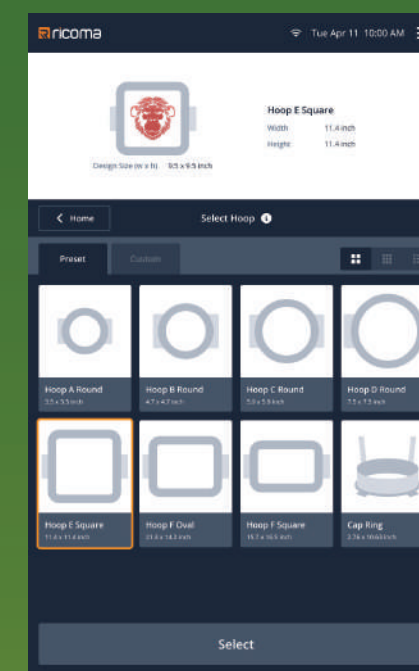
ricoma

Tue Apr 11 10:00 AM

Hoop E Square

Width 11.4 inch

Height 11.4 inch

Design Size (w x h) 9.5 x 9.5 inch

Home

Select Hoop

Preset

Custom

Hoop A Round
3.5 x 3.5 inch

Hoop B Round
4.7 x 4.7 inch

Hoop C Round
5.9 x 5.9 inch

Hoop D Round
7.5 x 7.5 inch

Hoop E Square
11.4 x 11.4 inch

Hoop F Oval
21.8 x 14.3 inch

Hoop F Square
15.7 x 16.5 inch

Cap Ring
2.76 x 10.63 inch

Select